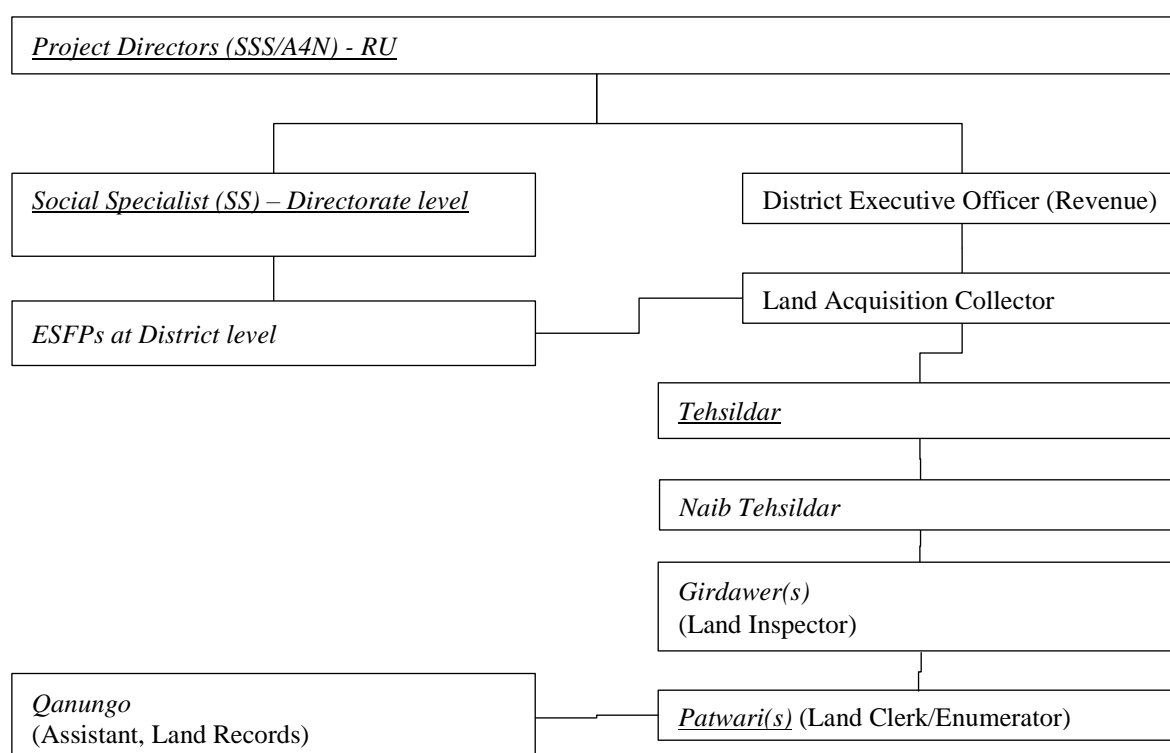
Project Directors (SSS/A4N) - RU

Social Specialist (SS) – Directorate level

District Executive Officer (Revenue)

ESFPs at District level

Land Acquisition Collector

Tehsildar

Naib Tehsildar

Girdawer(s)
(Land Inspector)

Qanungo
(Assistant, Land Records)

Patwari(s) (Land Clerk/Enumerator)